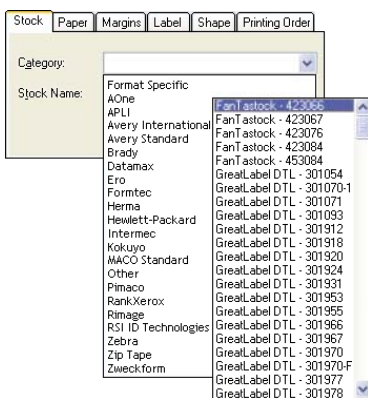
Stock | Paper | Margins | Label | Shape | Printing Order

Category:

Stock Name:

Format Specific
AOne
APLI
Avery International
Avery Standard
Brady
Datamax
Ero
Formtec
Herma
Hewlett-Packard
Intermec
Kokuyo
MACO Standard
Other
Pimaco
RankXerox
Rimage
RSI ID Technologies
Zebra
Zip Tape
Zweckform

FanTastock - 423066
FanTastock - 423067
FanTastock - 423076
FanTastock - 423084
FanTastock - 453084
GreatLabel DTL - 301054
GreatLabel DTL - 301070-1
GreatLabel DTL - 301071
GreatLabel DTL - 301093
GreatLabel DTL - 301912
GreatLabel DTL - 301918
GreatLabel DTL - 301920
GreatLabel DTL - 301924
GreatLabel DTL - 301931
GreatLabel DTL - 301953
GreatLabel DTL - 301955
GreatLabel DTL - 301966
GreatLabel DTL - 301967
GreatLabel DTL - 301970
GreatLabel DTL - 301970-F
GreatLabel DTL - 301977
GreatLabel DTL - 301978